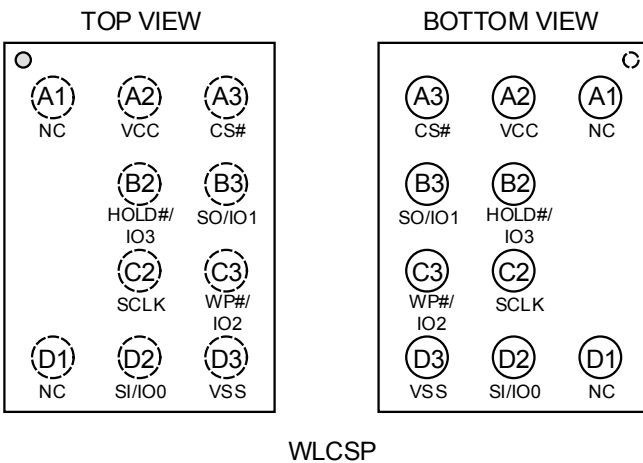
TOP VIEW

A1
NC

A2
VCC

A3
CS#

B2
HOLD#/
IO3

B3
SO/IO1

C2
SCLK

C3
WP#/
IO2

D1
NC

D2
SI/IO0

D3
VSS

BOTTOM VIEW

A3
CS#

A2
VCC

A1
NC

B3
SO/IO1

B2
HOLD#/
IO3

C3
WP#/
IO2

C2
SCLK

D3
VSS

D2
SI/IO0

D1
NC

WLCSP